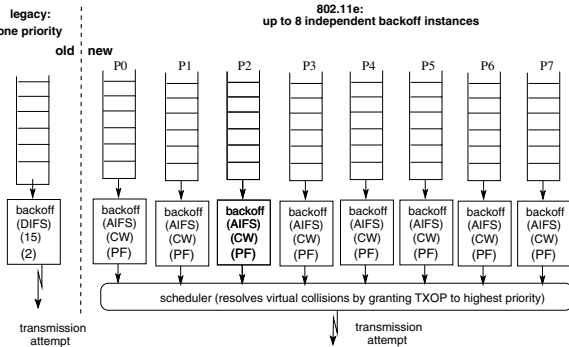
legacy:
one priority

802.11e:
up to 8 independent backoff instances

old new

P0 P1 P2 P3 P4 P5 P6 P7

backoff
(DIFS)
(15)
(2)

backoff
(AIFS)
(CW)
(PF)

backoff
(AIFS)
(CW)
(PF)

backoff
(AIFS)
(CW)
(PF)

backoff
(AIFS)
(CW)
(PF)

backoff
(AIFS)
(CW)
(PF)

backoff
(AIFS)
(CW)
(PF)

backoff
(AIFS)
(CW)
(PF)

backoff
(AIFS)
(CW)
(PF)

scheduler (resolves virtual collisions by granting TXOP to highest priority)

transmission
attempt

transmission
attempt